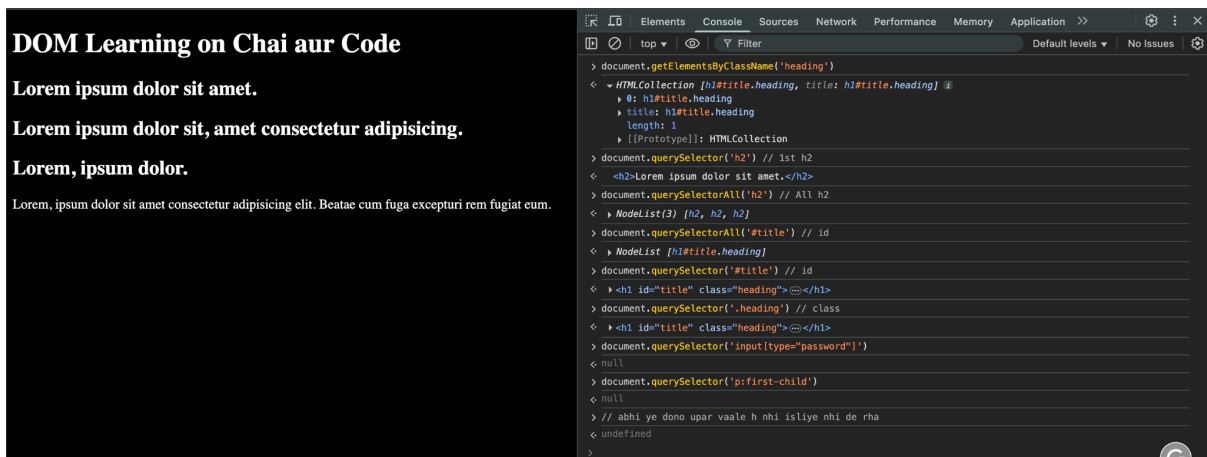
DOM Learning on Chai aur Code

Lorem ipsum dolor sit amet.

Lorem ipsum dolor sit, amet consectetur adipisicing.

Lorem, ipsum dolor.

Lorem, ipsum dolor sit amet consectetur adipisicing elit. Beatae cum fuga excepturi rem fugiat eum.

Elements Console Sources Network Performance Memory Application >>

top ▾ Filter Default levels ▾ No Issues

> document.getElementsByClassName('heading')
< ▾ HTMLCollection [h1#title.heading, title: h1#title.heading]
▸ 0: h1#title.heading
▸ title: h1#title.heading
length: 1
▸ [[Prototype]]: HTMLCollection
> document.querySelector('h2') // 1st h2
< <h2>Lorem ipsum dolor sit amet.</h2>
> document.querySelectorAll('h2') // All h2
< ▸ NodeList(3) [h2, h2, h2]
> document.querySelectorAll('#title') // id
< ▸ NodeList [h1#title.heading]
> document.querySelector('#title') // id
< ▸ <h1 id="title" class="heading">⋯</h1>
> document.querySelector('.heading') // class
< ▸ <h1 id="title" class="heading">⋯</h1>
> document.querySelector('input[type="password"]')
< null
> document.querySelector('p:first-child')
< null
> // abhi ye dono upar vaale h nhi isliye nhi de rha
< undefined
>